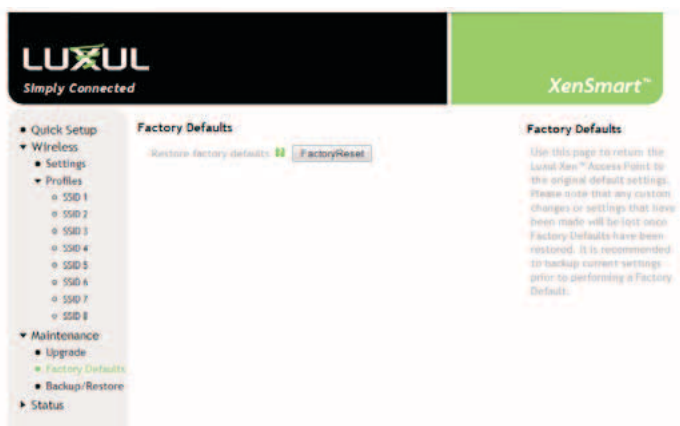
LUXUL
Simply Connected

XenSmart™

• Quick Setup
▾ Wireless
• Settings
▾ Profiles
◦ SSID 1
◦ SSID 2
◦ SSID 3
◦ SSID 4
◦ SSID 5
◦ SSID 6
◦ SSID 7
◦ SSID 8
▾ Maintenance
• Upgrade
• Factory Defaults
• Backup/Restore
▸ Status

Factory Defaults

Restore factory defaults FactoryReset

Factory Defaults

Use this page to return the Luxul Xen™ Access Point to the original default settings. Please note that any custom changes or settings that have been made will be lost once Factory Defaults have been restored. It is recommended to backup current settings prior to performing a Factory Default.